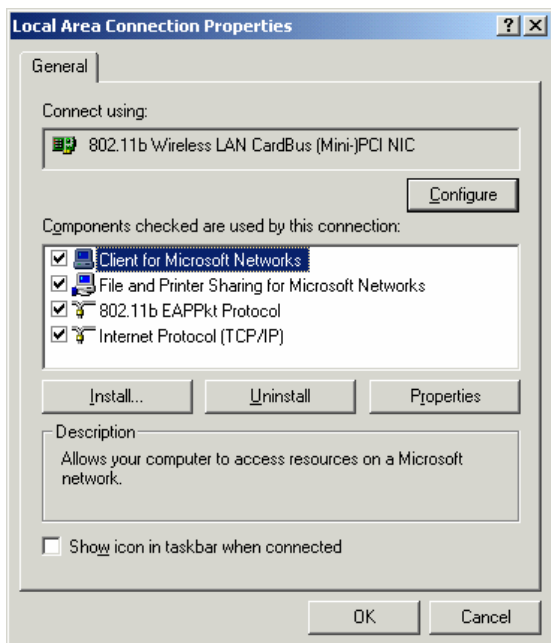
Local Area Connection Properties

?

X

General

Connect using:

802.11b Wireless LAN CardBus (Mini-)PCI NIC

Configure

Components checked are used by this connection:

Client for Microsoft Networks

File and Printer Sharing for Microsoft Networks

802.11b EAPPkt Protocol

Internet Protocol (TCP/IP)

Install...

Uninstall

Properties

Description

Allows your computer to access resources on a Microsoft network.

Show icon in taskbar when connected

OK

Cancel